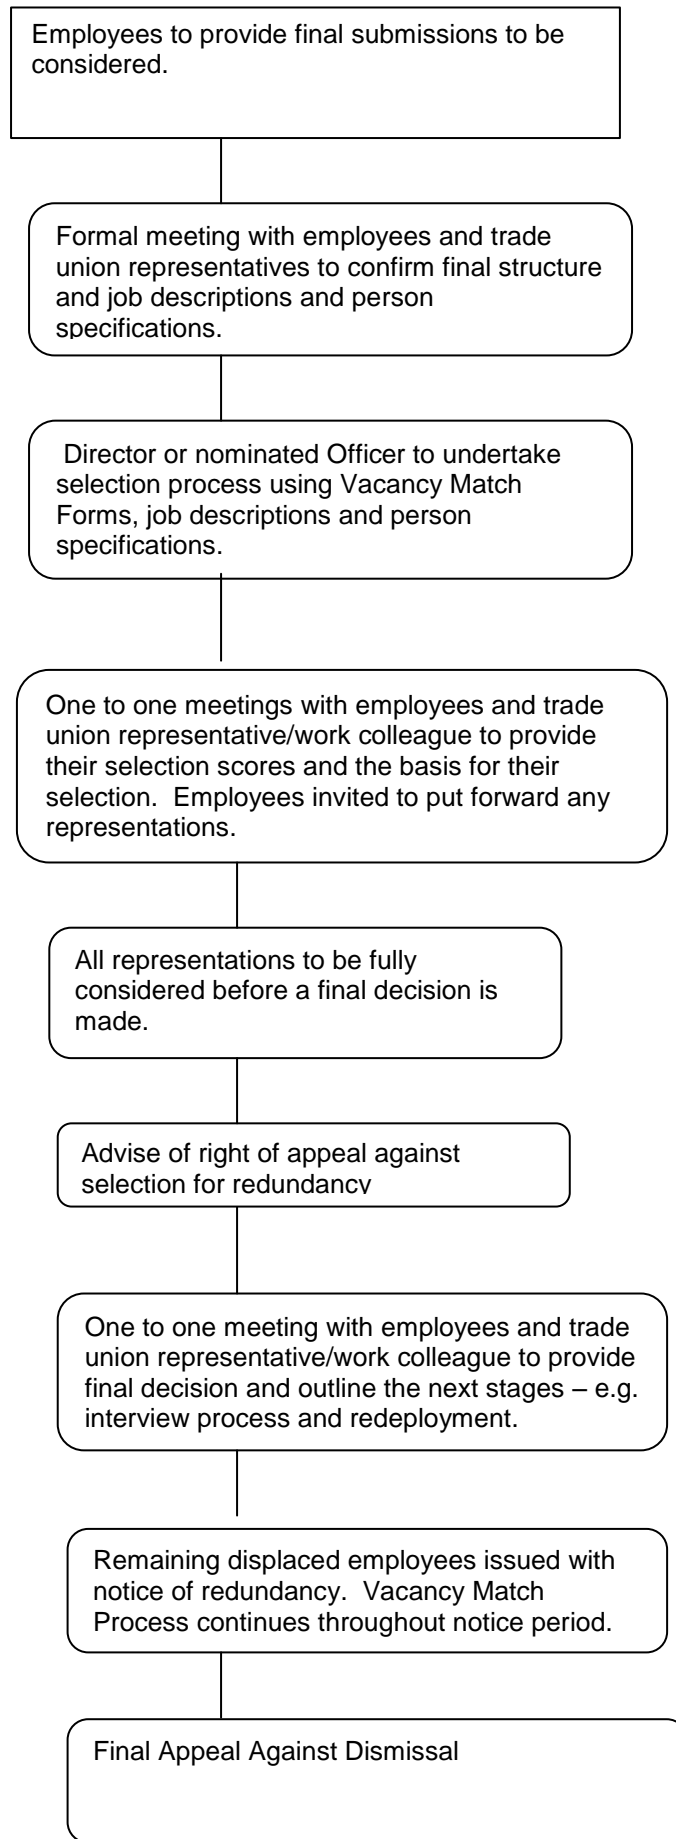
Employees to provide final submissions to be considered.

Formal meeting with employees and trade union representatives to confirm final structure and job descriptions and person specifications.

Director or nominated Officer to undertake selection process using Vacancy Match Forms, job descriptions and person specifications.

One to one meetings with employees and trade union representative/work colleague to provide their selection scores and the basis for their selection. Employees invited to put forward any representations.

All representations to be fully considered before a final decision is made.

Advise of right of appeal against selection for redundancy

One to one meeting with employees and trade union representative/work colleague to provide final decision and outline the next stages – e.g. interview process and redeployment.

Remaining displaced employees issued with notice of redundancy. Vacancy Match Process continues throughout notice period.

Final Appeal Against Dismissal